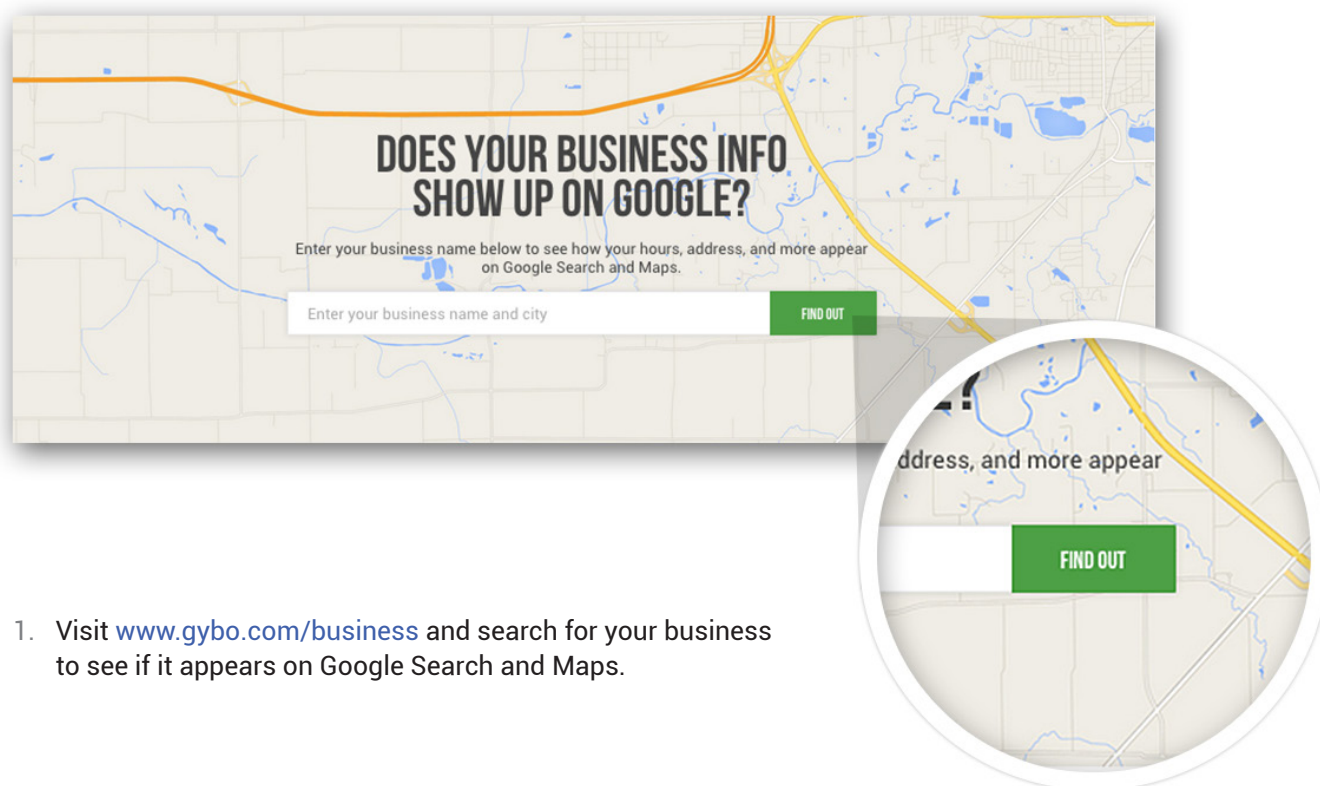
DOES YOUR BUSINESS INFO SHOW UP ON GOOGLE?

Enter your business name below to see how your hours, address, and more appear on Google Search and Maps.

Enter your business name and city

FIND OUT

E?

ddress, and more appear

FIND OUT

1. Visit www.gybo.com/business and search for your business to see if it appears on Google Search and Maps.